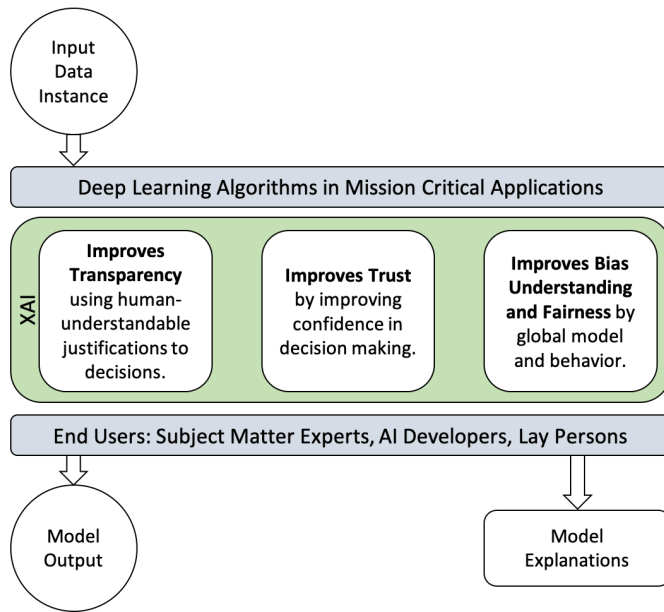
Input Data Instance

Deep Learning Algorithms in Mission Critical Applications

XAI

**Improves Transparency** using human-understandable justifications to decisions.

**Improves Trust** by improving confidence in decision making.

**Improves Bias Understanding and Fairness** by global model and behavior.

End Users: Subject Matter Experts, AI Developers, Lay Persons

Model Output

Model Explanations